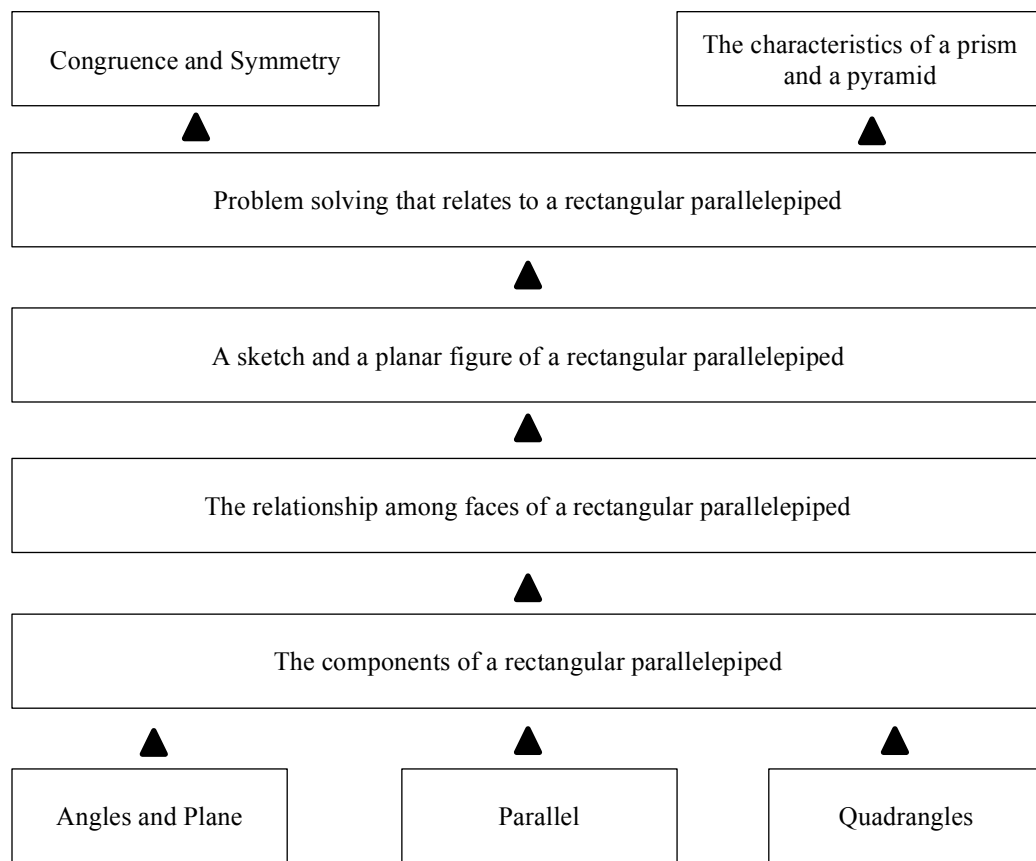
Congruence and Symmetry

The characteristics of a prism and a pyramid

Problem solving that relates to a rectangular parallelepiped

A sketch and a planar figure of a rectangular parallelepiped

The relationship among faces of a rectangular parallelepiped

The components of a rectangular parallelepiped

Angles and Plane

Parallel

Quadrangles